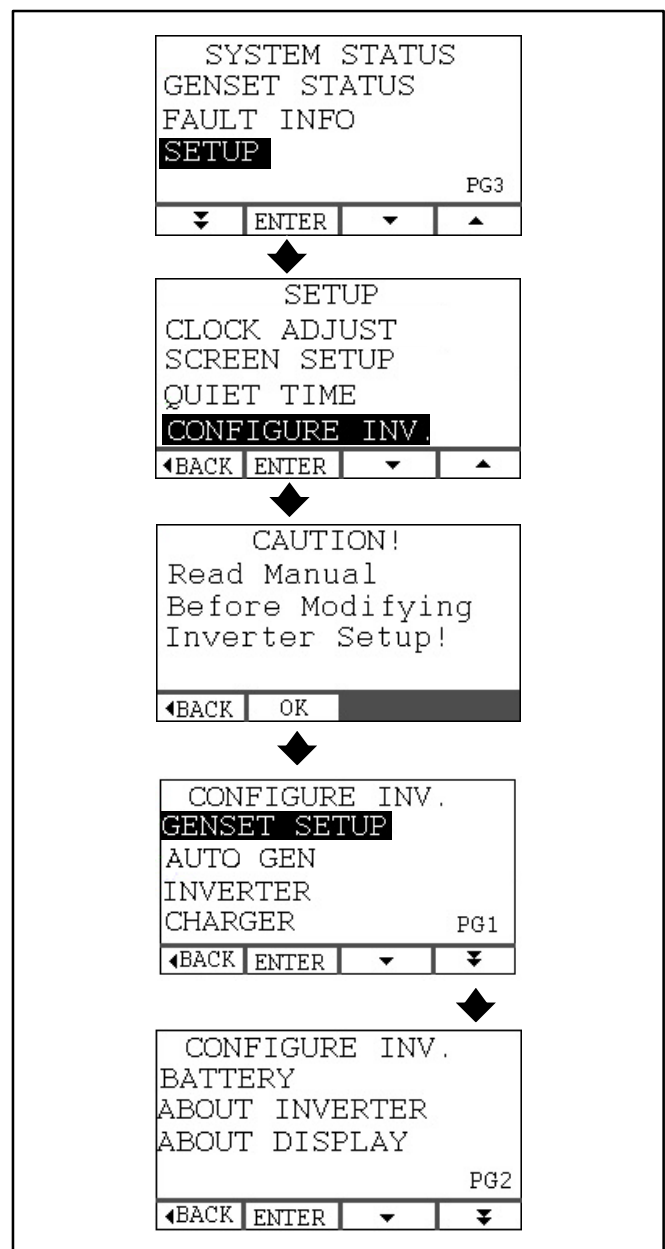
SYSTEM STATUS
GENSET STATUS
FAULT INFO
SETUP
PG3

ENTER

SETUP
CLOCK ADJUST
SCREEN SETUP
QUIET TIME
CONFIGURE INV.

BACK ENTER

CAUTION!
Read Manual
Before Modifying
Inverter Setup!

BACK OK

CONFIGURE INV.
GENSET SETUP
AUTO GEN
INVERTER
CHARGER
PG1

BACK ENTER

CONFIGURE INV.
BATTERY
ABOUT INVERTER
ABOUT DISPLAY
PG2

BACK ENTER